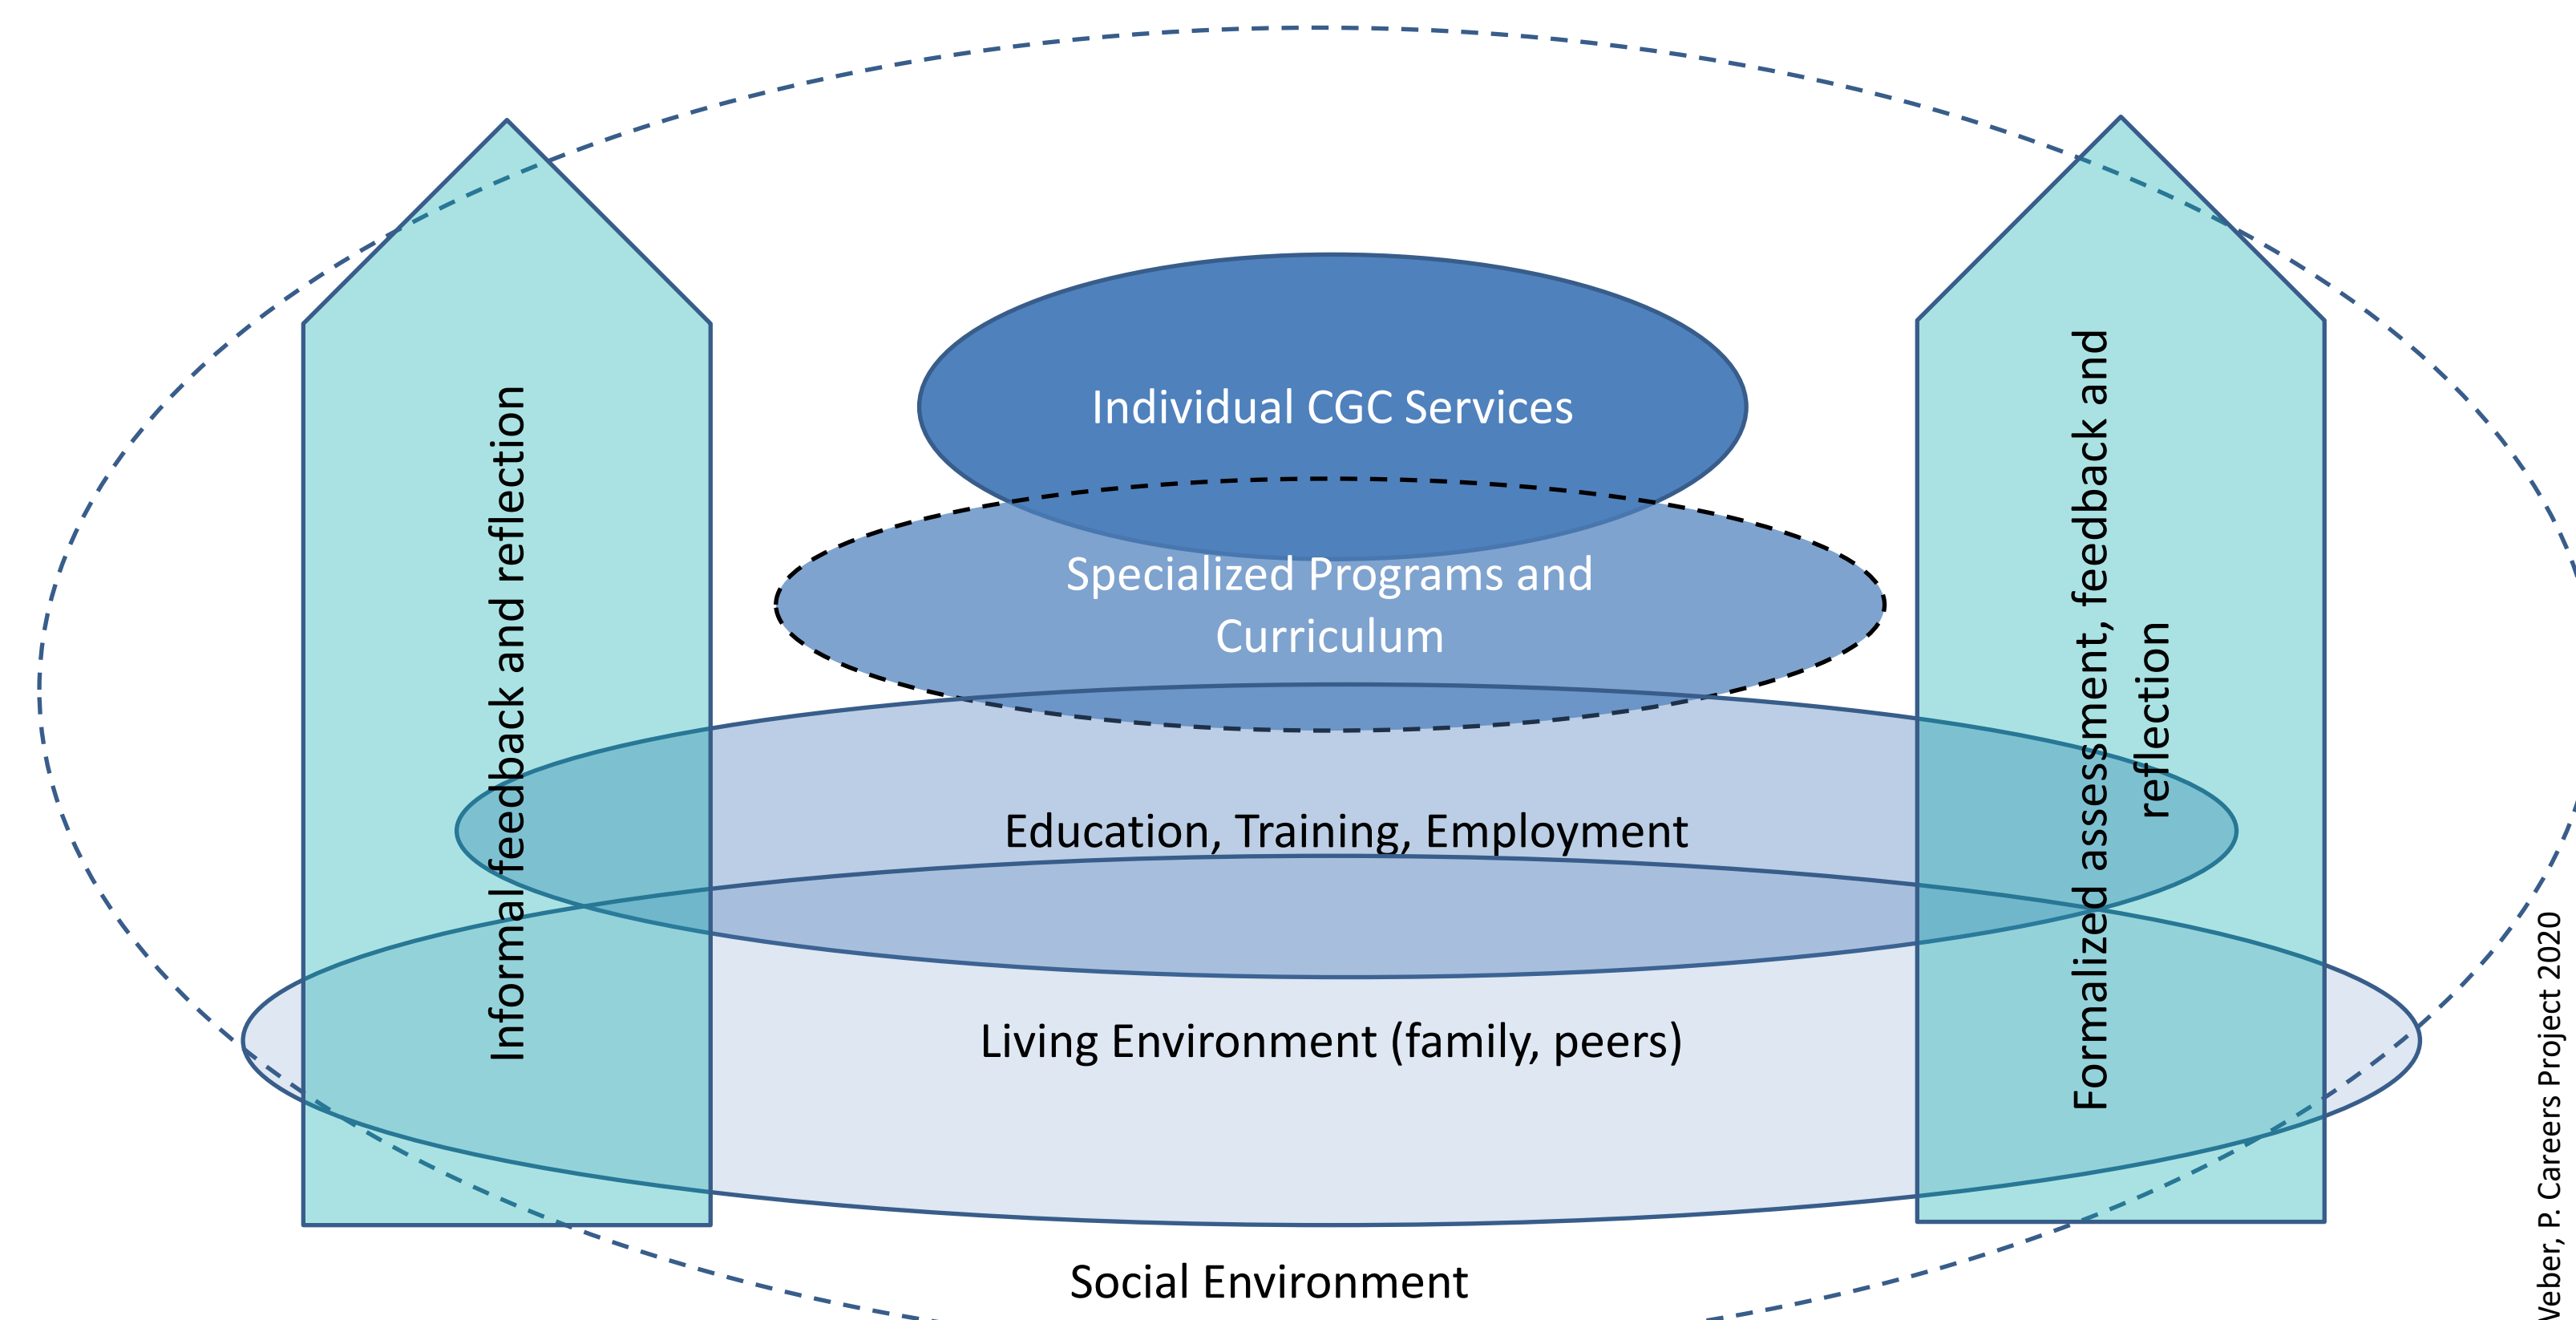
Informal feedback and reflection

Individual CGC Services

Specialized Programs and Curriculum

Education, Training, Employment

Living Environment (family, peers)

Formalized assessment, feedback and reflection

Social Environment

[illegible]eber, P. Careers Project 2020